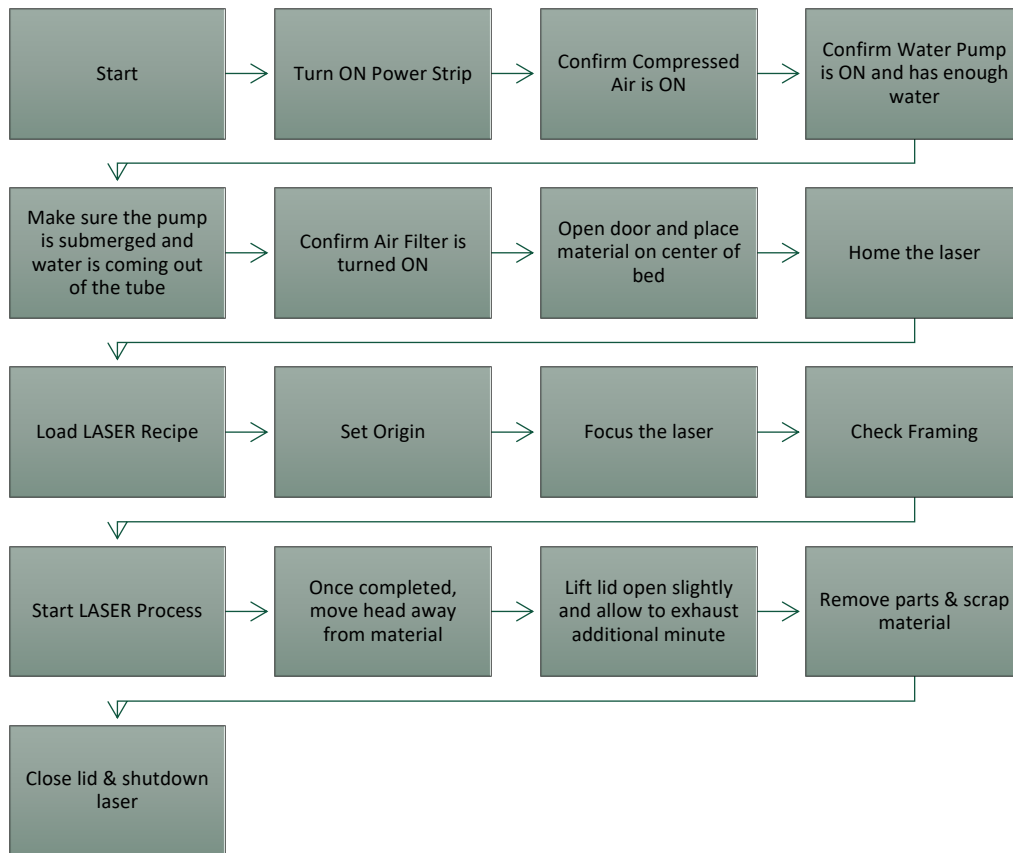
Start

Turn ON Power Strip

Confirm Compressed Air is ON

Confirm Water Pump is ON and has enough water

Make sure the pump is submerged and water is coming out of the tube

Confirm Air Filter is turned ON

Open door and place material on center of bed

Home the laser

Load LASER Recipe

Set Origin

Focus the laser

Check Framing

Start LASER Process

Once completed, move head away from material

Lift lid open slightly and allow to exhaust additional minute

Remove parts & scrap material

Close lid & shutdown laser